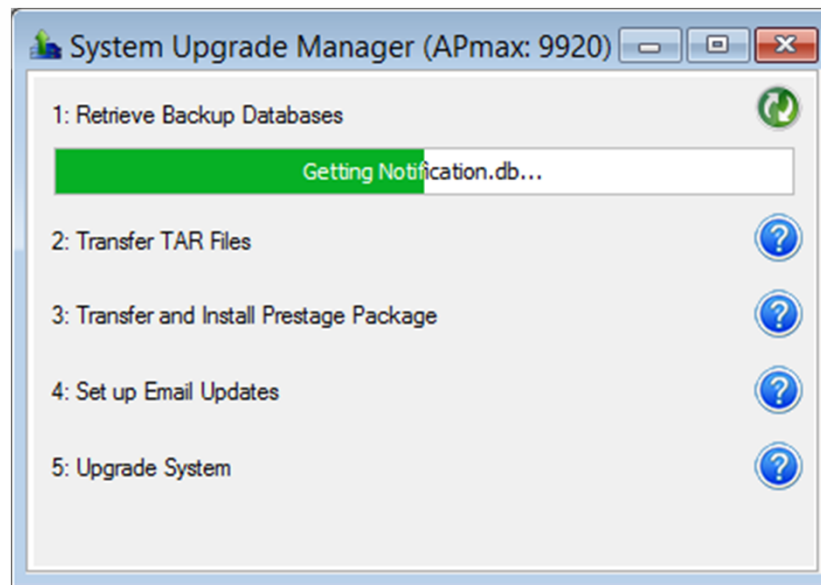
System Upgrade Manager (APmax: 9920)

1: Retrieve Backup Databases

Getting Notification.db...

2: Transfer TAR Files

3: Transfer and Install Prestage Package

4: Set up Email Updates

5: Upgrade System